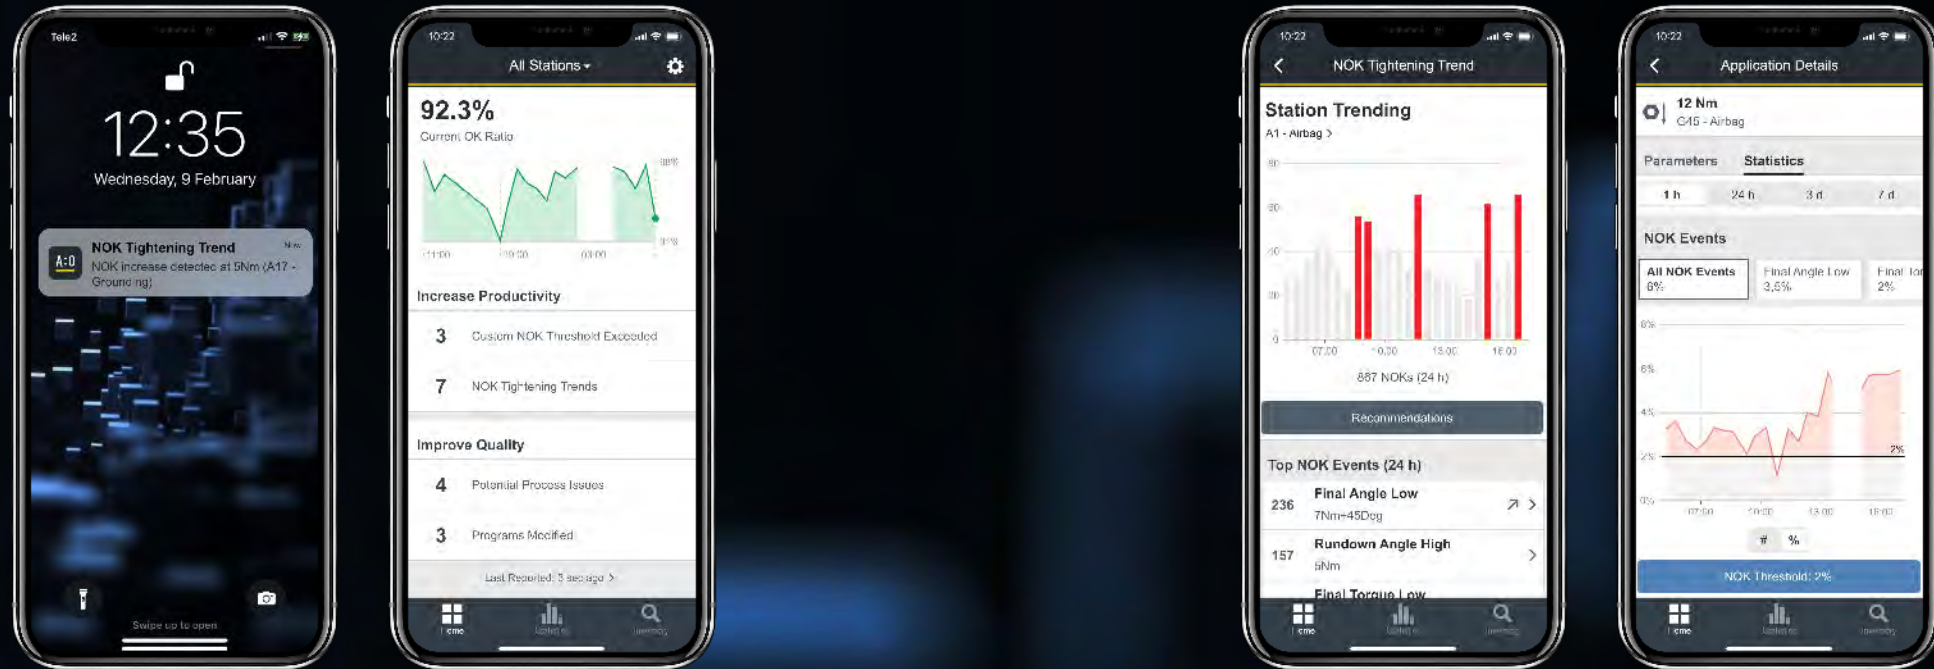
Tele2

12:35
Wednesday, 9 February

A:O
NOK Tightening Trend
Now
NOK increase detected at 5Nm (A17 - Grounding)

Swipe up to open

10:22
All Stations ▾

92.3%
Current OK Ratio

99%
11:00
03:00

Increase Productivity
3 Custom NOK Threshold Exceeded
7 NOK Tightening Trends

Improve Quality
4 Potential Process Issues
3 Programs Modified

Last Reported: 3 sec ago >

Home

10:22
NOK Tightening Trend

Station Trending
A1 - Airbag >

50
30
20
10
0
07:00
10:00
13:00
16:00

887 NOKs (24 h)

Recommendations

Top NOK Events (24 h)
236 Final Angle Low
7Nm+45Deg
157 Rundown Angle High
5Nm
Final Torque Low

Home

10:22
Application Details

12 Nm
C45 - Airbag

Parameters
Statistics

1 h
24 h
3 d
7 d

NOK Events

All NOK Events
6%
Final Angle Low
3,6%
Final To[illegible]
2%

8%
6%
4%
2%
0%
2%
07:00
10:00
13:00
16:00

#
%

NOK Threshold: 2%

Home